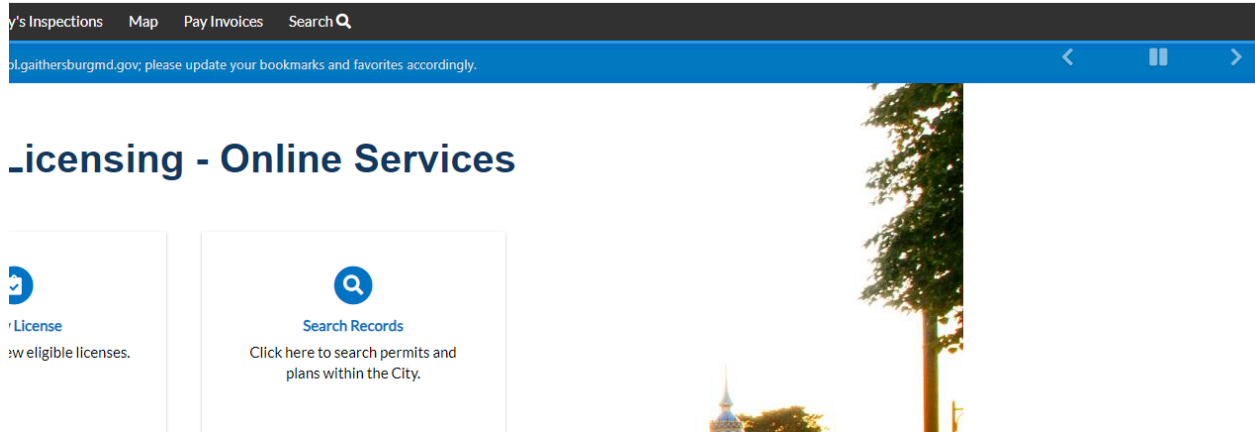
y's Inspections Map Pay Invoices Search

ol.gaithersburgmd.gov; please update your bookmarks and favorites accordingly.

Licensing - Online Services

/ License
ew eligible licenses.

Search Records
Click here to search permits and plans within the City.